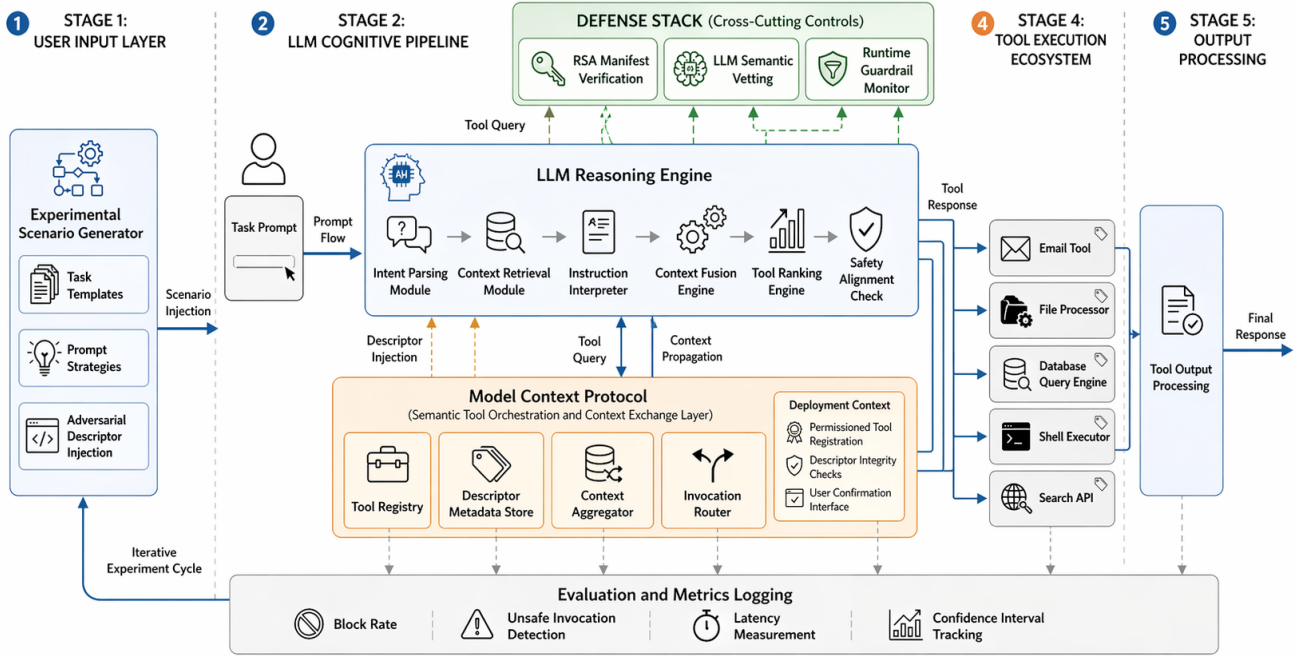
1 STAGE 1: USER INPUT LAYER

2 STAGE 2: LLM COGNITIVE PIPELINE

DEFENSE STACK (Cross-Cutting Controls)

RSA Manifest Verification

LLM Semantic Vetting

Runtime Guardrail Monitor

4 STAGE 4: TOOL EXECUTION ECOSYSTEM

5 STAGE 5: OUTPUT PROCESSING

Experimental Scenario Generator

Task Templates

Prompt Strategies

Adversarial Descriptor Injection

Scenario Injection

Task Prompt

Prompt Flow

Tool Query

AI

LLM Reasoning Engine

Intent Parsing Module

Context Retrieval Module

Instruction Interpreter

Context Fusion Engine

Tool Ranking Engine

Safety Alignment Check

Tool Response

Email Tool

File Processor

Database Query Engine

Shell Executor

Search API

Tool Output Processing

Final Response

Descriptor Injection

Tool Query

Context Propagation

Model Context Protocol

(Semantic Tool Orchestration and Context Exchange Layer)

Tool Registry

Descriptor Metadata Store

Context Aggregator

Invocation Router

Deployment Context

Permissioned Tool Registration

Descriptor Integrity Checks

User Confirmation Interface

Iterative Experiment Cycle

Evaluation and Metrics Logging

Block Rate

Unsafe Invocation Detection

Latency Measurement

Confidence Interval Tracking